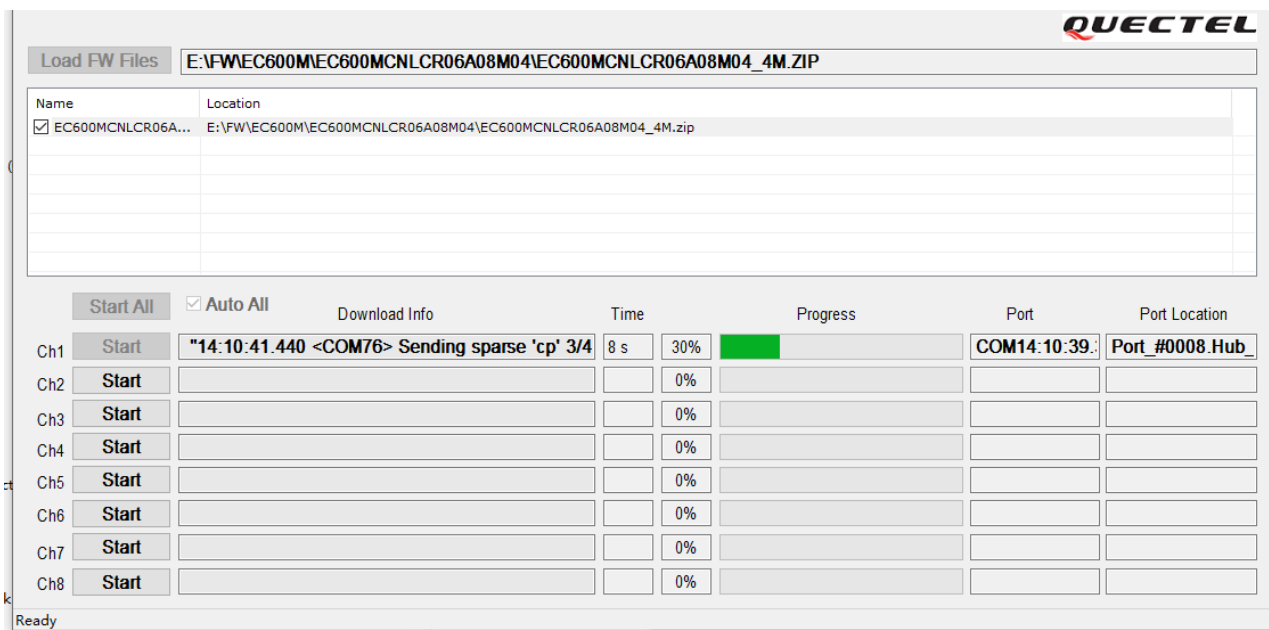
QUECTEL

Load FW Files E:\FW\EC600M\EC600MCNLCR06A08M04\EC600MCNLCR06A08M04_4M.ZIP

| Name | Location |
|---|---|
| ☑ EC600MCNLCR06A... | E:\FW\EC600M\EC600MCNLCR06A08M04\EC600MCNLCR06A08M04_4M.zip |

Start All ☑ Auto All

| | | Download Info | Time | | Progress | Port | Port Location |
|---|---|---|---|---|---|---|---|
| Ch1 | Start | "14:10:41.440 <COM76> Sending sparse 'cp' 3/4 | 8 s | 30% | | COM14:10:39. | Port_#0008.Hub_ |
| Ch2 | Start | | | 0% | | | |
| Ch3 | Start | | | 0% | | | |
| Ch4 | Start | | | 0% | | | |
| Ch5 | Start | | | 0% | | | |
| Ch6 | Start | | | 0% | | | |
| Ch7 | Start | | | 0% | | | |
| Ch8 | Start | | | 0% | | | |

Ready